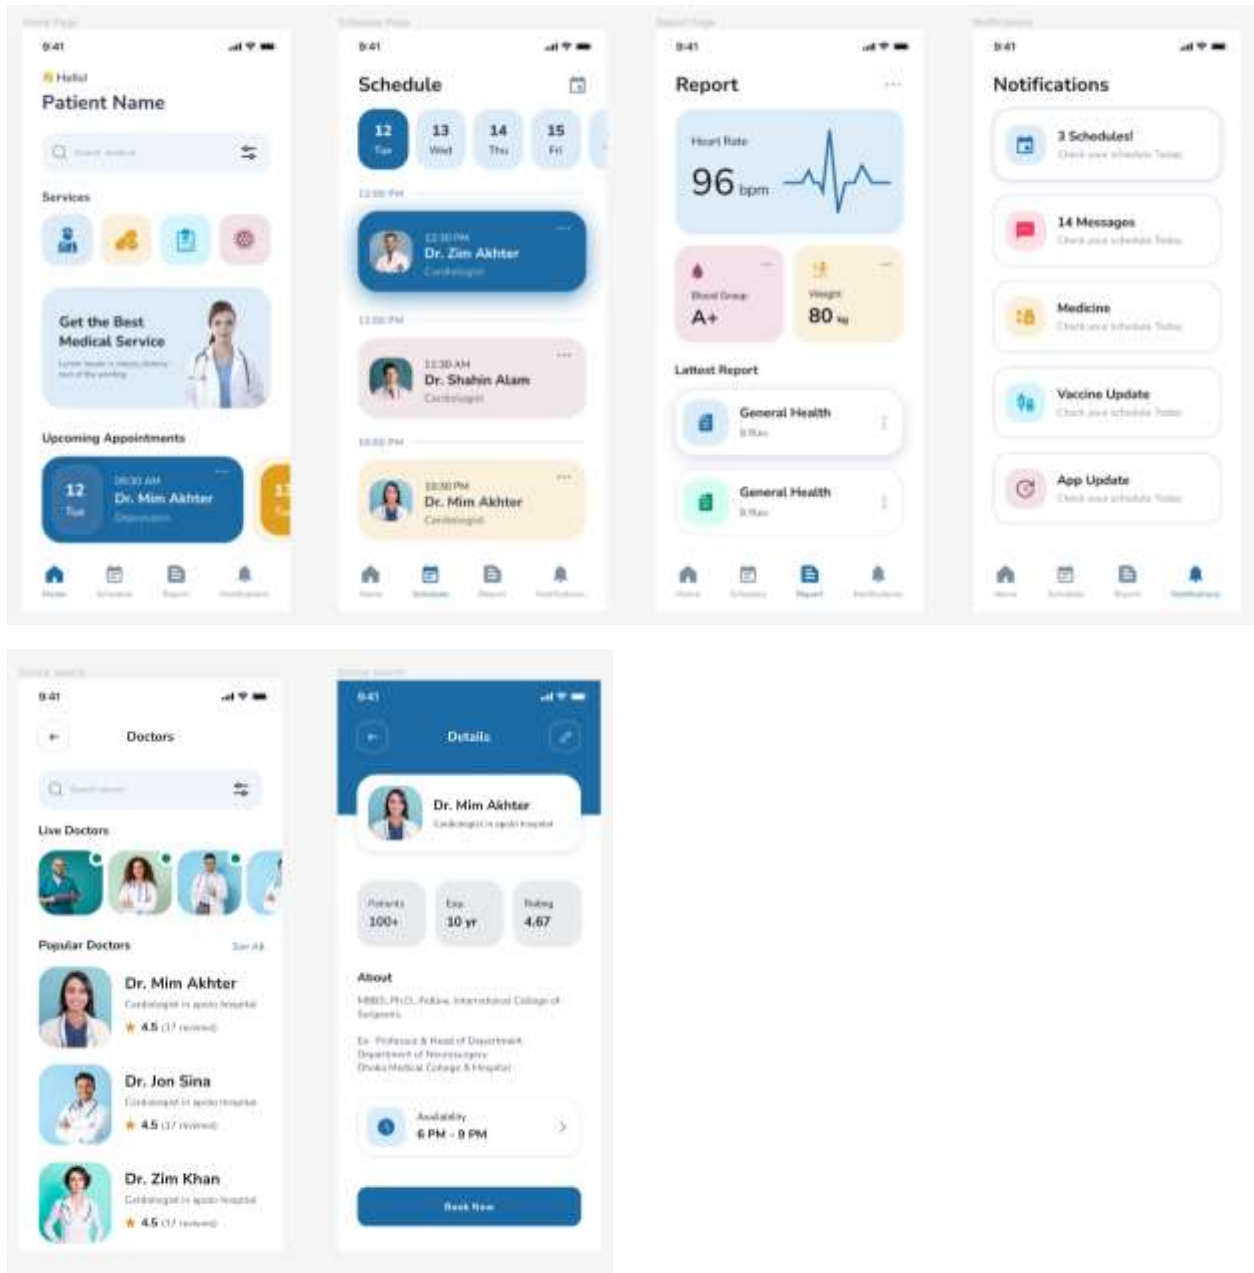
Home Page

9:41

👋 Hello!

Patient Name

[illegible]

Services

Get the Best Medical Service

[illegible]

Upcoming Appointments

12 Tue

09:30 AM

Dr. Mim Akhter

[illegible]

Home Schedule Report Notification

Schedule Page

9:41

Schedule

12 Tue

13 Wed

14 Thu

15 Fri

12:00 PM

12:30 PM

Dr. Zim Akhter

Cardiologist

11:00 PM

11:30 AM

Dr. Shahin Alam

Cardiologist

10:00 PM

10:30 PM

Dr. Mim Akhter

Cardiologist

Home Schedule Report Notification

Report Page

9:41

Report

Heart Rate

96 bpm

Blood Group

A+

Weight

80 kg

Latest Report

General Health

8 files

General Health

8 files

Home Schedule Report Notification

Notifications

9:41

Notifications

3 Schedules!

Check your schedule Today

14 Messages

Check your schedule Today

Medicine

Check your schedule Today

Vaccine Update

Check your schedule Today

App Update

Check your schedule Today

Home Schedule Report Notification

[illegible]

9:41

Doctors

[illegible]

Live Doctors

Popular Doctors

See All

Dr. Mim Akhter

Cardiologist in apolo hospital

★ 4.5 (17 reviews)

Dr. Jon Sina

Cardiologist in apolo hospital

★ 4.5 (17 reviews)

Dr. Zim Khan

Cardiologist in apolo hospital

★ 4.5 (17 reviews)

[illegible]

9:41

Details

Dr. Mim Akhter

Cardiologist in apolo hospital

Patients

100+

Exp.

10 yr

Rating

4.67

About

MBBS, Ph.D, Fellow, International College of Surgeons

Ex- Professor & Head of Department Department of Neurosurgery Dhaka Medical College & Hospital

Availability

6 PM - 9 PM

Book Now